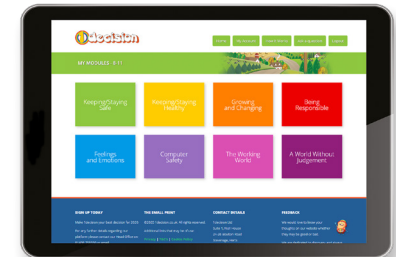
Decision

Home | My Modules | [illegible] | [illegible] | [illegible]

MY MODULES · 8-11

Keeping/Staying Safe

Keeping/Staying Healthy

Growing and Changing

Being Responsible

Feelings and Emotions

Computer Safety

The Working World

A World Without Judgement

SIGN UP TODAY
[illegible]

THE SMALL PRINT
©2020 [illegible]

CONTACT DETAILS
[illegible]

FEEDBACK
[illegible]